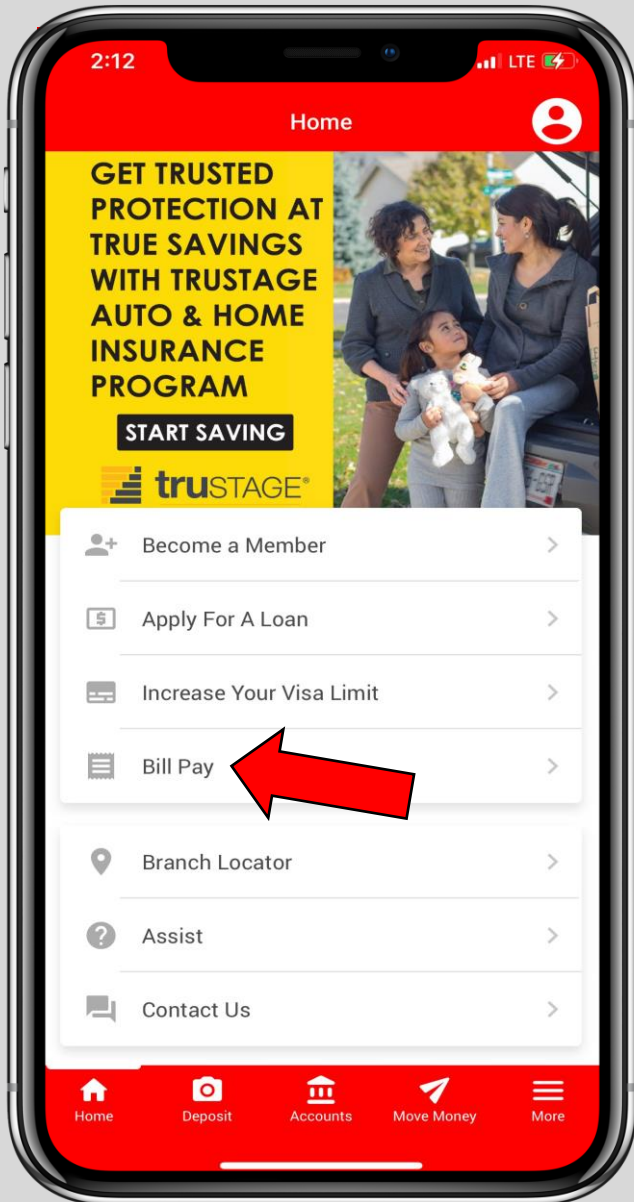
2:12

LTE

Home

GET TRUSTED PROTECTION AT TRUE SAVINGS WITH TRUSTAGE AUTO & HOME INSURANCE PROGRAM

START SAVING

truSTAGE®

Become a Member

Apply For A Loan

Increase Your Visa Limit

Bill Pay

Branch Locator

Assist

Contact Us

Home
Deposit
Accounts
Move Money
More